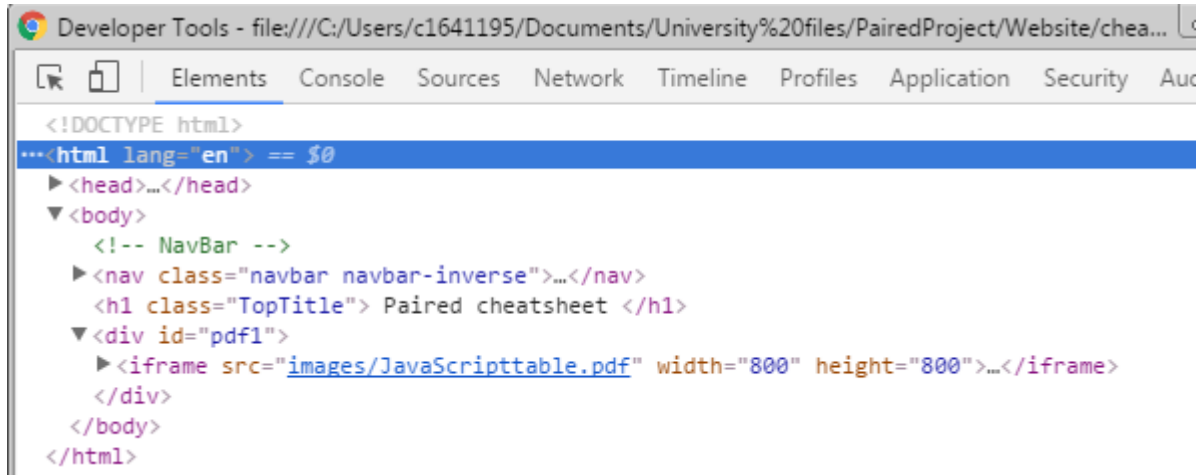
Developer Tools - file:///C:/Users/c1641195/Documents/University%20files/PairedProject/Website/chea...

Elements Console Sources Network Timeline Profiles Application Security Auc

<!DOCTYPE html>
...<html lang="en"> == $0
<head>…</head>
<body>
<!-- NavBar -->
<nav class="navbar navbar-inverse">…</nav>
<h1 class="TopTitle"> Paired cheatsheet </h1>
<div id="pdf1">
<iframe src="images/JavaScripttable.pdf" width="800" height="800">…</iframe>
</div>
</body>
</html>